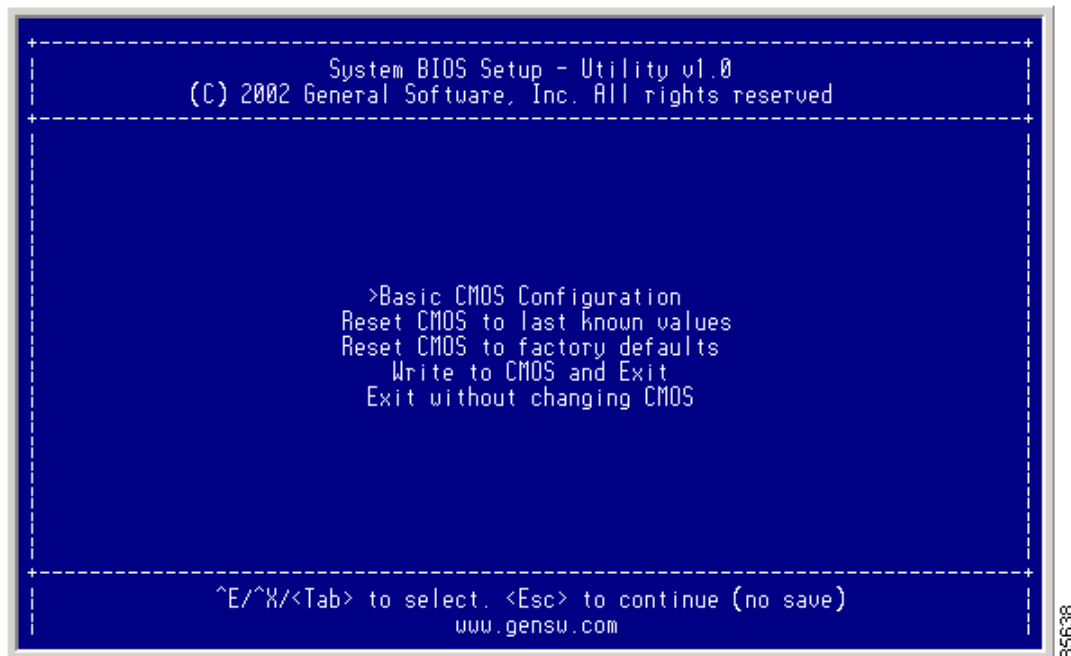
System BIOS Setup - Utility v1.0
(C) 2002 General Software, Inc. All rights reserved

>Basic CMOS Configuration
Reset CMOS to last known values
Reset CMOS to factory defaults
Write to CMOS and Exit
Exit without changing CMOS

^E/^X/<Tab> to select. <Esc> to continue (no save)
www.gensw.com

85638